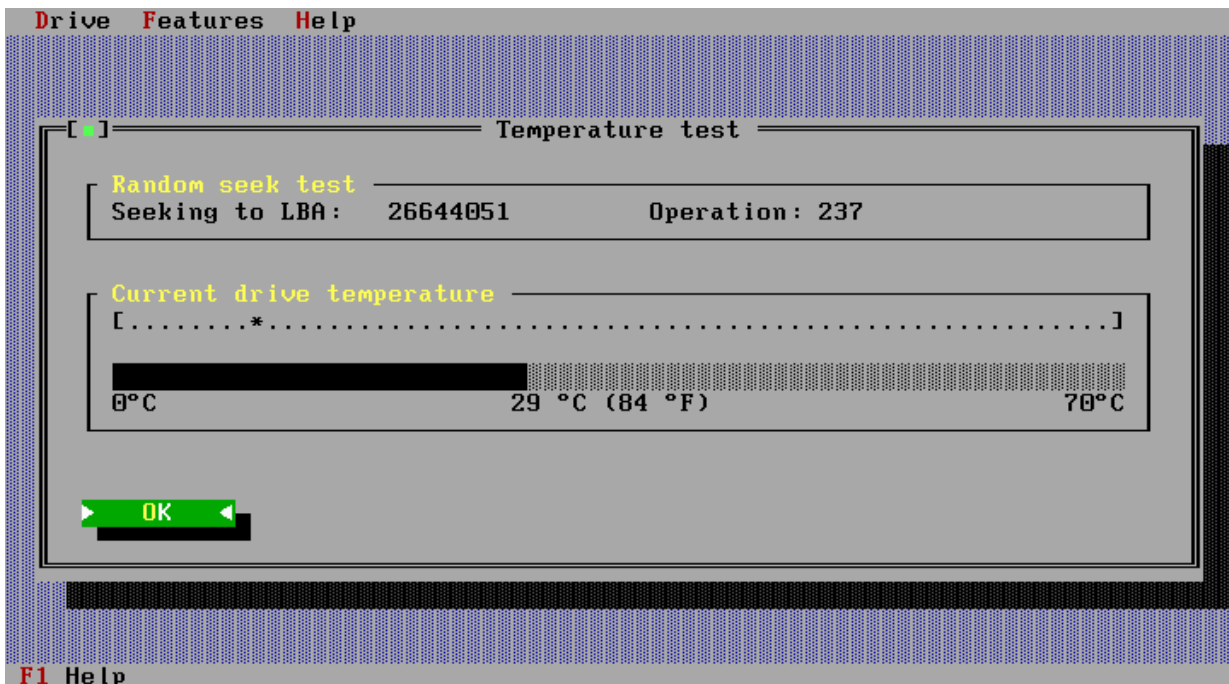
Drive Features Help

[■] Temperature test

Random seek test
Seeking to LBA: 26644051 Operation: 237

Current drive temperature
[........*..........................................................]

0°C 29 °C (84 °F) 70°C

OK

F1 Help